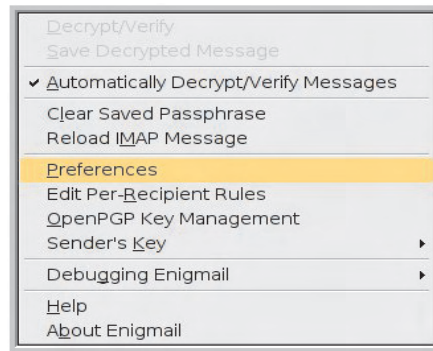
Decrypt/Verify
Save Decrypted Message

✔ Automatically Decrypt/Verify Messages

Clear Saved Passphrase
Reload IMAP Message

Preferences
Edit Per-Recipient Rules
OpenPGP Key Management
Sender's Key

Debugging Enigmail

Help
About Enigmail